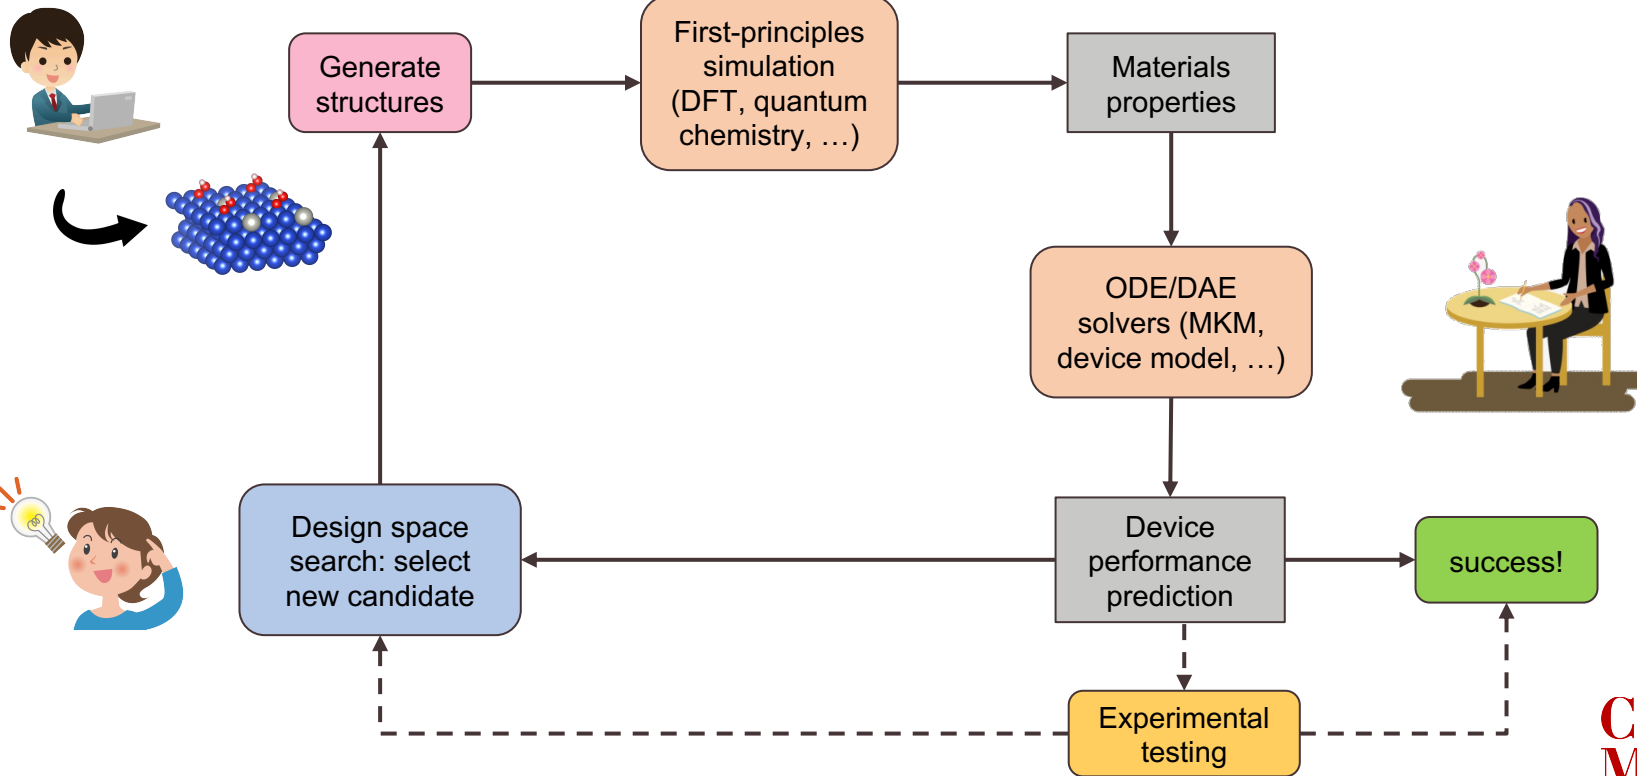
Generate structures

First-principles simulation (DFT, quantum chemistry, …)

Materials properties

ODE/DAE solvers (MKM, device model, …)

Device performance prediction

success!

Design space search: select new candidate

Experimental testing

C
M